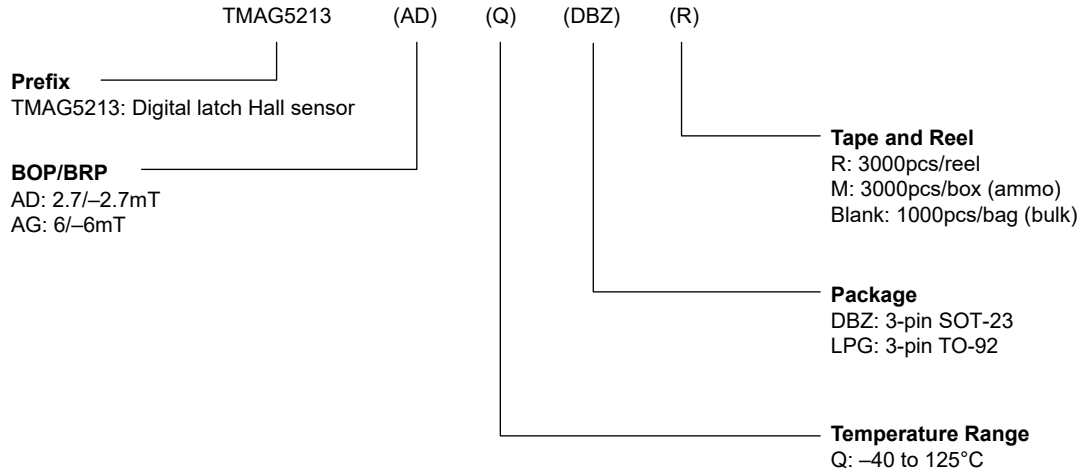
TMAG5213 (AD) (Q) (DBZ) (R)

**Prefix**
TMAG5213: Digital latch Hall sensor

**BOP/BRP**
AD: 2.7/–2.7mT
AG: 6/–6mT

**Tape and Reel**
R: 3000pcs/reel
M: 3000pcs/box (ammo)
Blank: 1000pcs/bag (bulk)

**Package**
DBZ: 3-pin SOT-23
LPG: 3-pin TO-92

**Temperature Range**
Q: –40 to 125°C